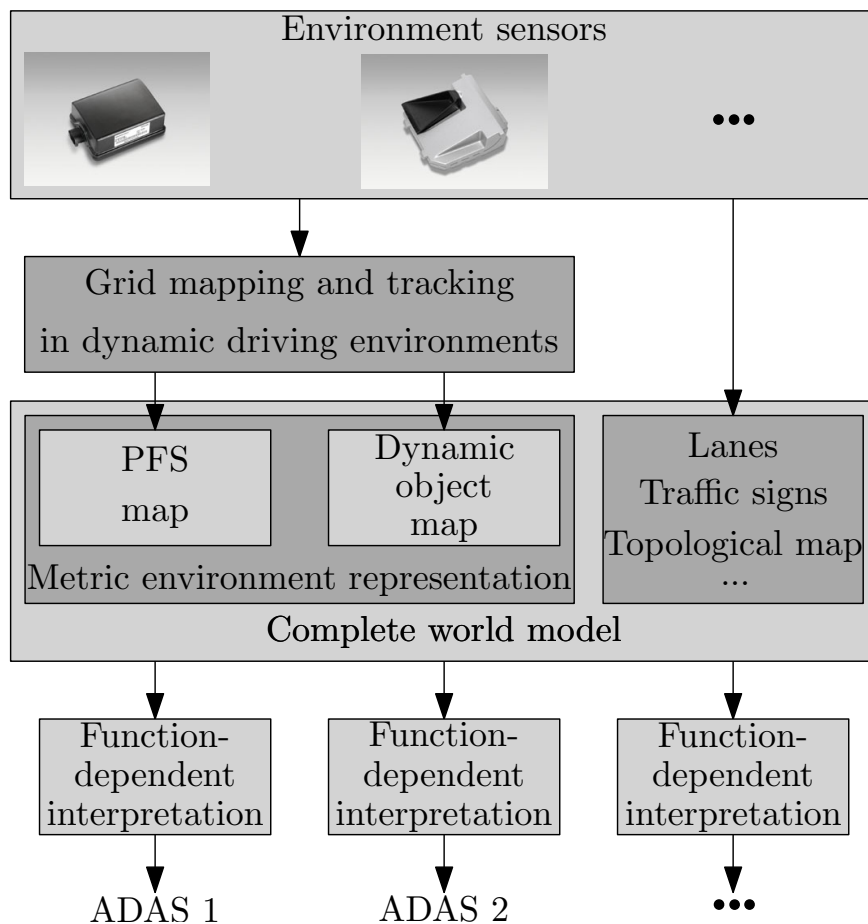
Environment sensors

...

Grid mapping and tracking in dynamic driving environments

PFS map

Dynamic object map

Metric environment representation

Lanes
Traffic signs
Topological map
...

Complete world model

Function-dependent interpretation

Function-dependent interpretation

Function-dependent interpretation

ADAS 1

ADAS 2

...